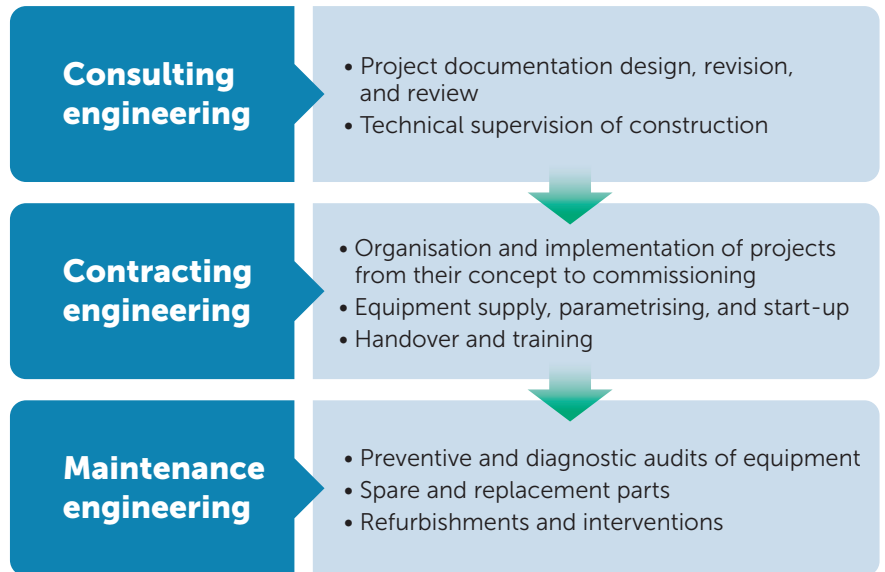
Consulting engineering

• Project documentation design, revision, and review
• Technical supervision of construction

Contracting engineering

• Organisation and implementation of projects from their concept to commissioning
• Equipment supply, parametrising, and start-up
• Handover and training

Maintenance engineering

• Preventive and diagnostic audits of equipment
• Spare and replacement parts
• Refurbishments and interventions